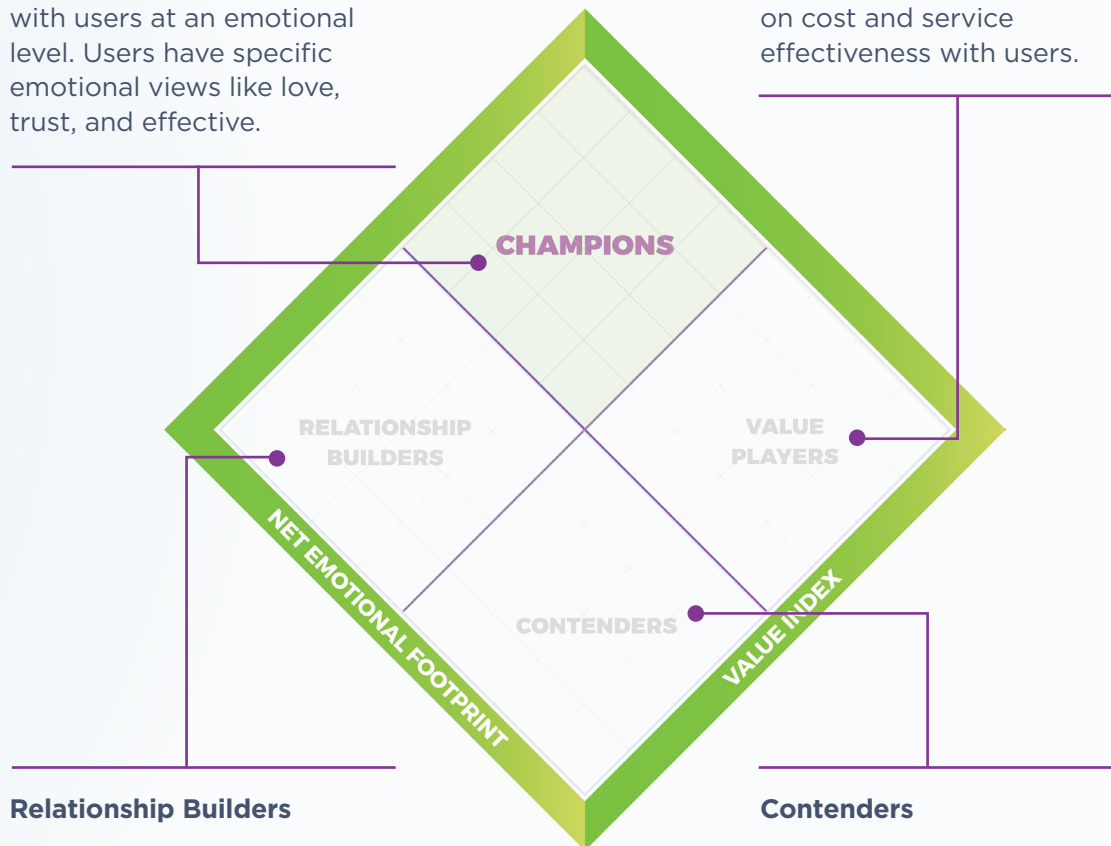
with users at an emotional level. Users have specific emotional views like love, trust, and effective.

on cost and service effectiveness with users.

CHAMPIONS

RELATIONSHIP BUILDERS

VALUE PLAYERS

CONTENDERS

NET EMOTIONAL FOOTPRINT

VALUE INDEX

Relationship Builders

Contenders